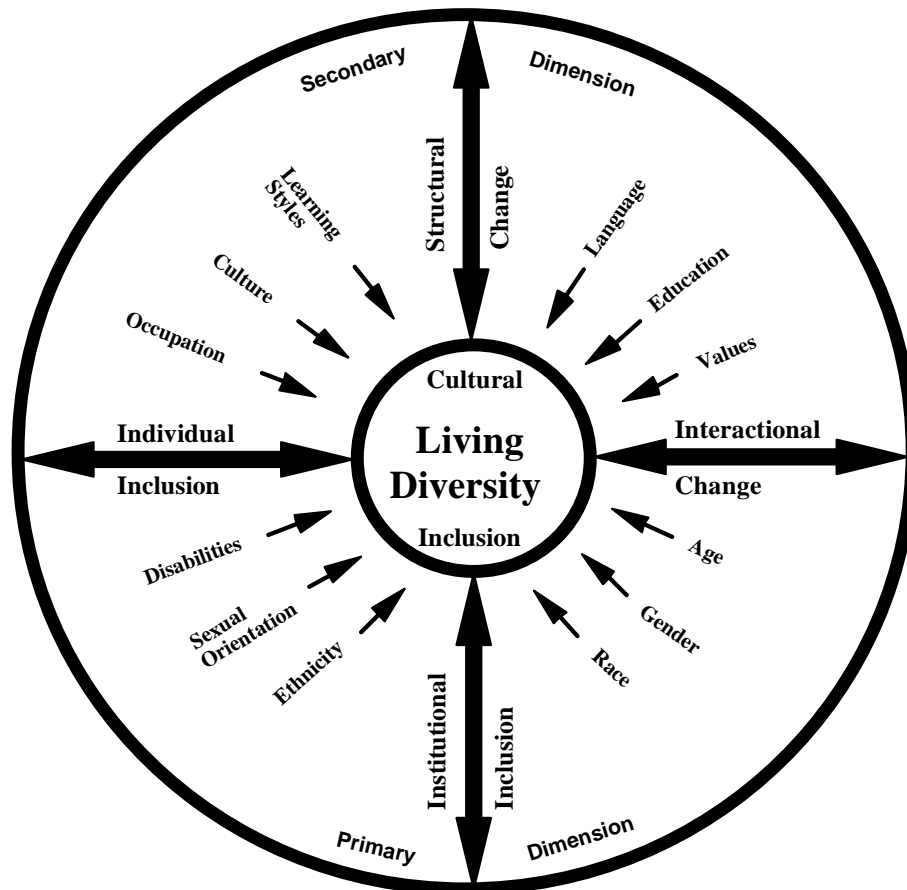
Secondary
Dimension
Structural
Change
Learning Styles
Language
Culture
Education
Occupation
Values
Cultural
Individual
Living Diversity
Interactional
Inclusion
Change
Inclusion
Disabilities
Age
Sexual Orientation
Gender
Ethnicity
Race
Institutional
Inclusion
Primary
Dimension